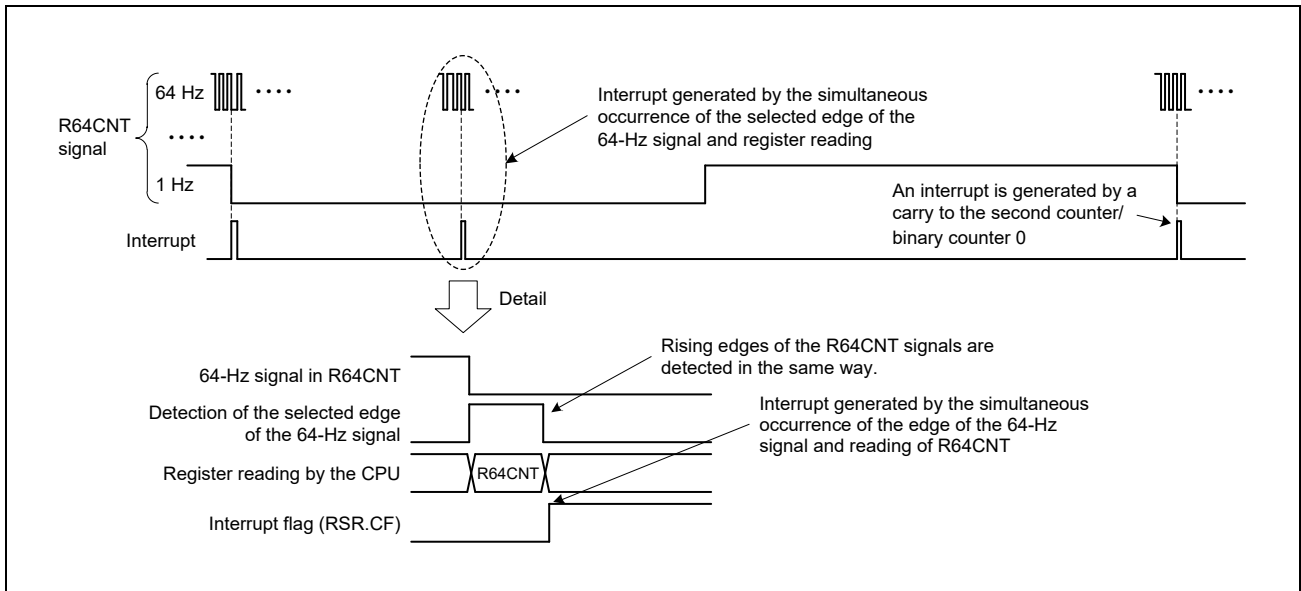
R64CNT signal

64 Hz ····

····

1 Hz

····

Interrupt generated by the simultaneous occurrence of the selected edge of the 64-Hz signal and register reading

····

An interrupt is generated by a carry to the second counter/ binary counter 0

Interrupt

Detail

Rising edges of the R64CNT signals are detected in the same way.

64-Hz signal in R64CNT

Detection of the selected edge of the 64-Hz signal

Interrupt generated by the simultaneous occurrence of the edge of the 64-Hz signal and reading of R64CNT

Register reading by the CPU

R64CNT

Interrupt flag (RSR.CF)